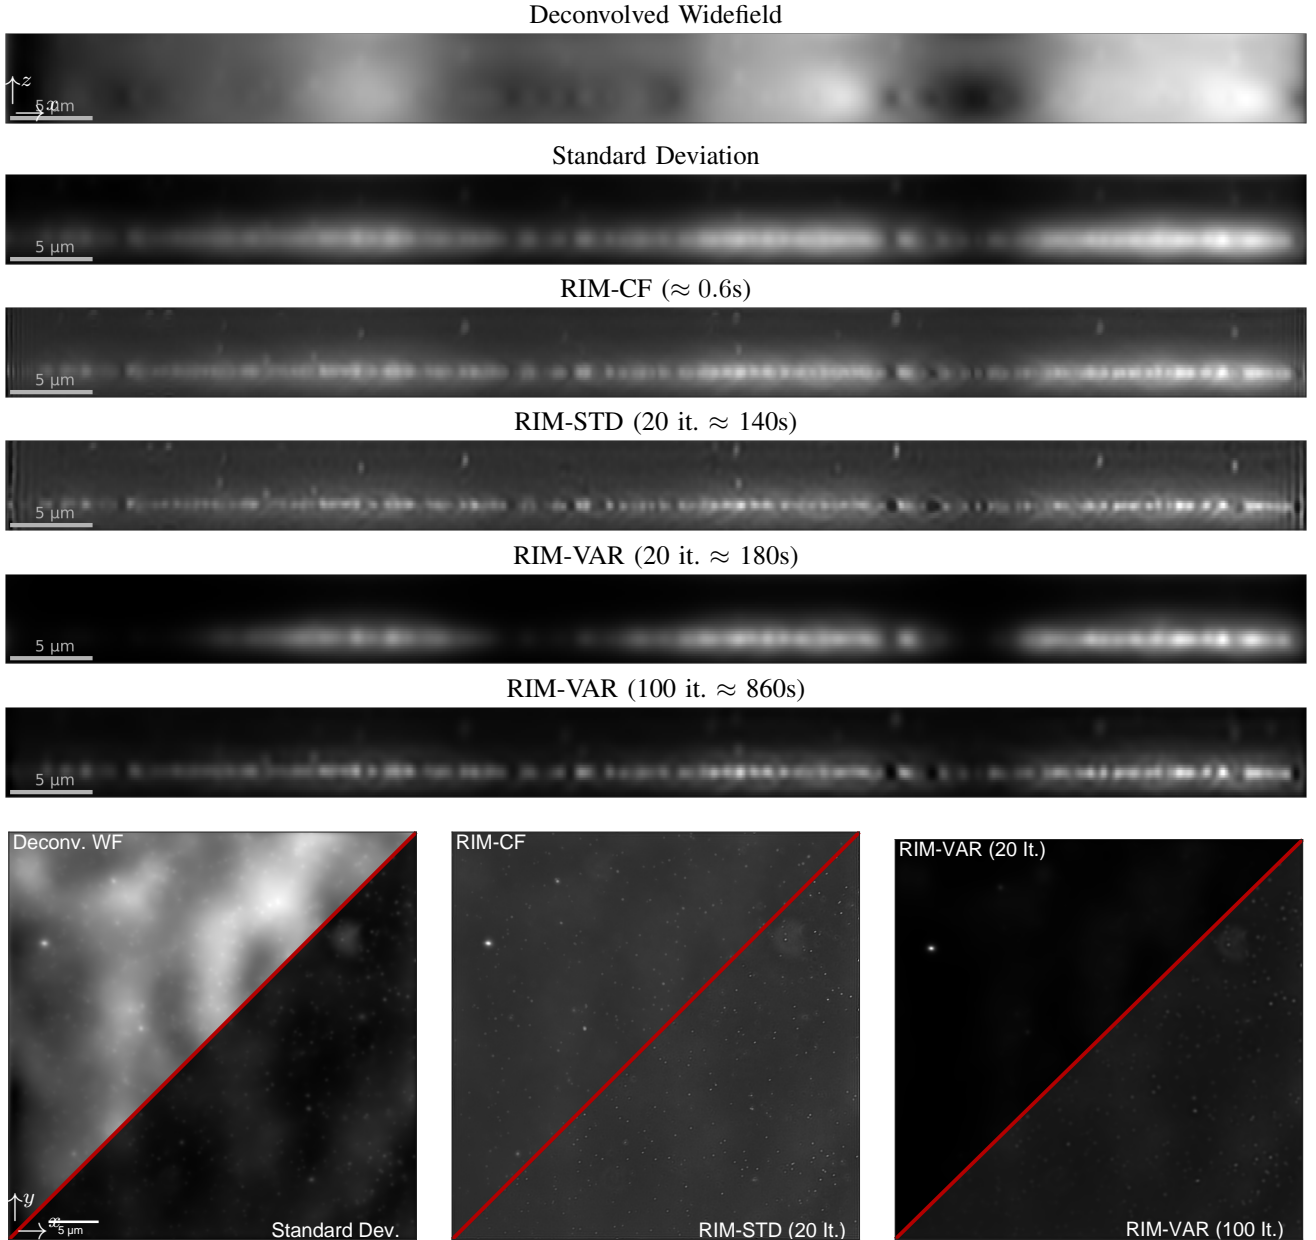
Deconvolved Widefield

$z$
$x$
5 µm

Standard Deviation

5 µm

RIM-CF ($\approx 0.6$s)

5 µm

RIM-STD (20 it. $\approx 140$s)

5 µm

RIM-VAR (20 it. $\approx 180$s)

5 µm

RIM-VAR (100 it. $\approx 860$s)

5 µm

Deconv. WF

$y$
$x$
5 µm

Standard Dev.

RIM-CF

RIM-STD (20 It.)

RIM-VAR (20 It.)

RIM-VAR (100 It.)